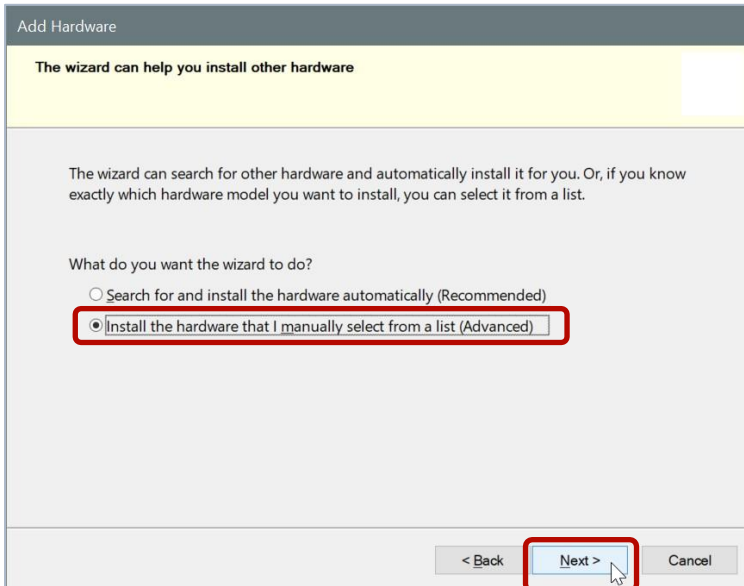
Add Hardware

The wizard can help you install other hardware

The wizard can search for other hardware and automatically install it for you. Or, if you know exactly which hardware model you want to install, you can select it from a list.

What do you want the wizard to do?

Search for and install the hardware automatically (Recommended)

Install the hardware that I manually select from a list (Advanced)

< Back

Next >

Cancel